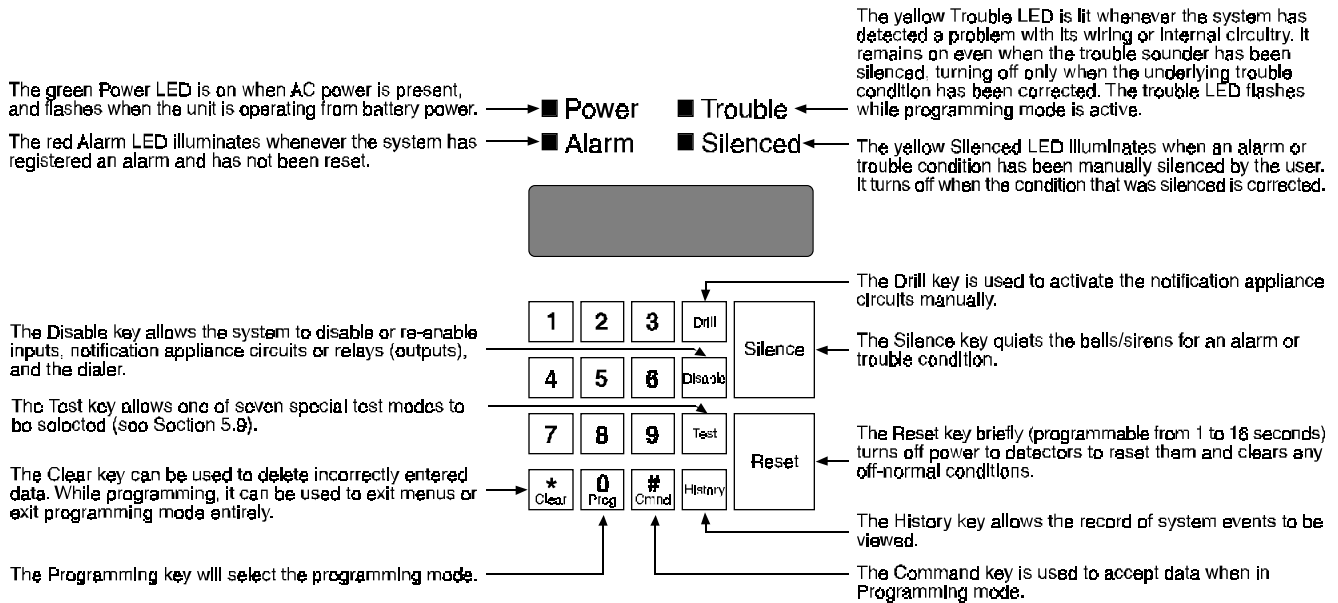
The yellow Trouble LED is lit whenever the system has detected a problem with its wiring or internal circuitry. It remains on even when the trouble sounder has been silenced, turning off only when the underlying trouble condition has been corrected. The trouble LED flashes while programming mode is active.

The green Power LED is on when AC power is present, and flashes when the unit is operating from battery power.

■ Power

■ Trouble

The red Alarm LED illuminates whenever the system has registered an alarm and has not been reset.

■ Alarm

■ Silenced

The yellow Silenced LED illuminates when an alarm or trouble condition has been manually silenced by the user. It turns off when the condition that was silenced is corrected.

The Drill key is used to activate the notification appliance circuits manually.

| 1 | 2 | 3 | Drill |
|---|---|---|---|
| 4 | 5 | 6 | Disable |
| 7 | 8 | 9 | Test |
| * Clear | 0 Prog | # Cmnd | History |

Silence

Reset

The Disable key allows the system to disable or re-enable inputs, notification appliance circuits or relays (outputs), and the dialer.

The Silence key quiets the bells/sirens for an alarm or trouble condition.

The Test key allows one of seven special test modes to be selected (see Section 5.9).

The Reset key briefly (programmable from 1 to 16 seconds) turns off power to detectors to reset them and clears any off-normal conditions.

The Clear key can be used to delete incorrectly entered data. While programming, it can be used to exit menus or exit programming mode entirely.

The History key allows the record of system events to be viewed.

The Programming key will select the programming mode.

The Command key is used to accept data when in Programming mode.